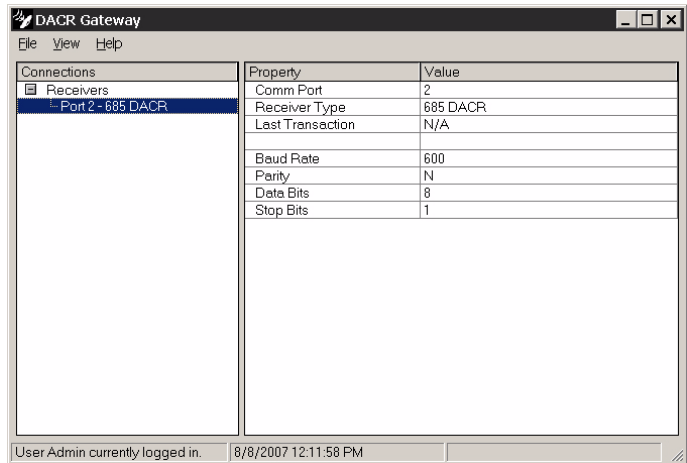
DACR Gateway

File View Help

Connections
Receivers
Port 2 - 685 DACR

| Property | Value |
|---|---|
| Comm Port | 2 |
| Receiver Type | 685 DACR |
| Last Transaction | N/A |
| | |
| Baud Rate | 600 |
| Parity | N |
| Data Bits | 8 |
| Stop Bits | 1 |

User Admin currently logged in. 8/8/2007 12:11:58 PM